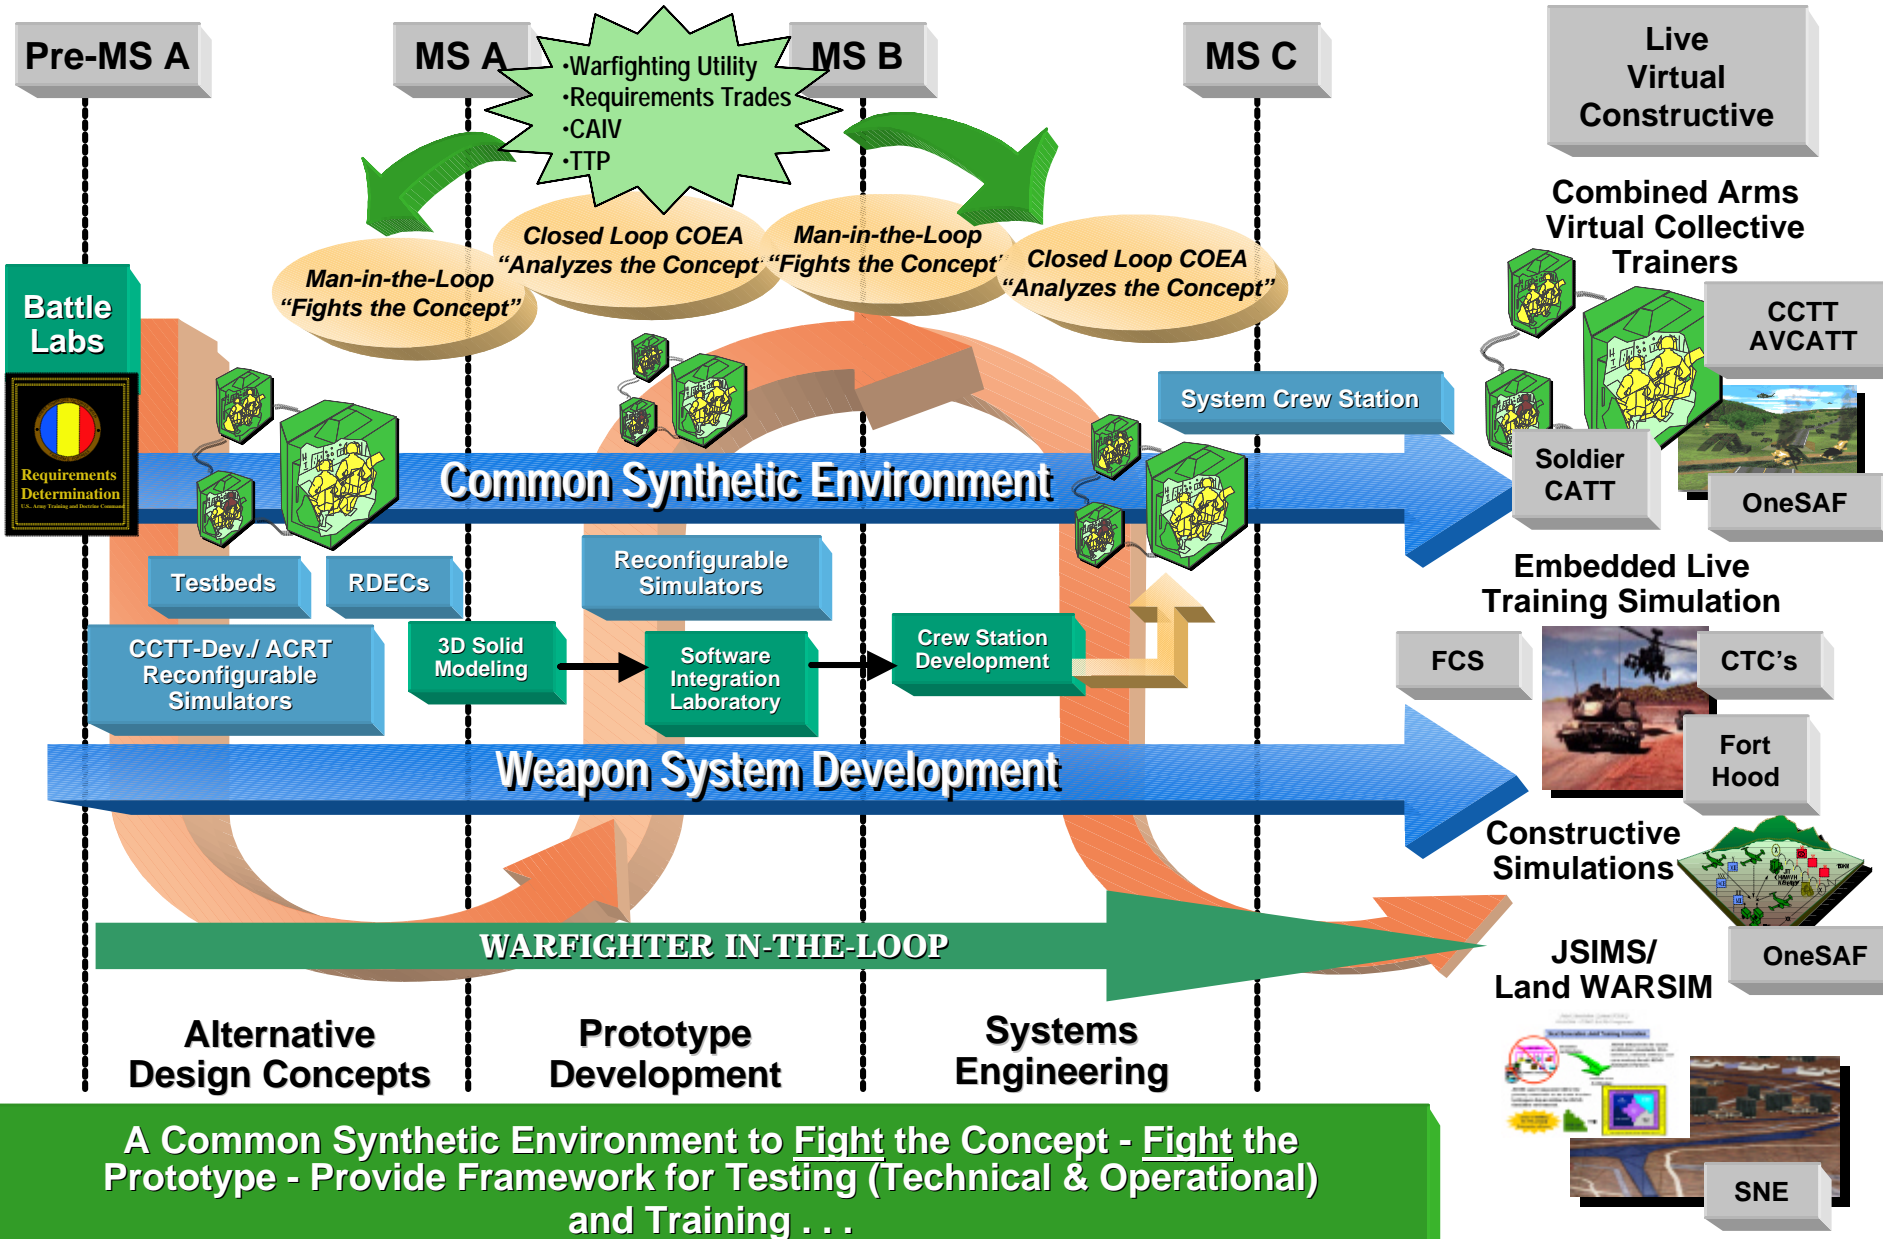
Pre-MS A

MS A

·Warfighting Utility
·Requirements Trades
·CAIV
·TTP

MS B

MS C

Live
Virtual
Constructive

Combined Arms
Virtual Collective
Trainers

Closed Loop COEA
"Analyzes the Concept"

Man-in-the-Loop
"Fights the Concept"

Man-in-the-Loop
"Fights the Concept"

Closed Loop COEA
"Analyzes the Concept"

Battle
Labs

Requirements
Determination

CCTT
AVCATT

System Crew Station

Soldier
CATT

OneSAF

Common Synthetic Environment

Testbeds

RDECs

Reconfigurable
Simulators

Embedded Live
Training Simulation

CCTT-Dev./ ACRT
Reconfigurable
Simulators

3D Solid
Modeling

Software
Integration
Laboratory

Crew Station
Development

FCS

CTC's

Fort
Hood

Weapon System Development

Constructive
Simulations

WARFIGHTER IN-THE-LOOP

JSIMS/
Land WARSIM

OneSAF

Alternative
Design Concepts

Prototype
Development

Systems
Engineering

A Common Synthetic Environment to Fight the Concept - Fight the Prototype - Provide Framework for Testing (Technical & Operational) and Training . . .

SNE